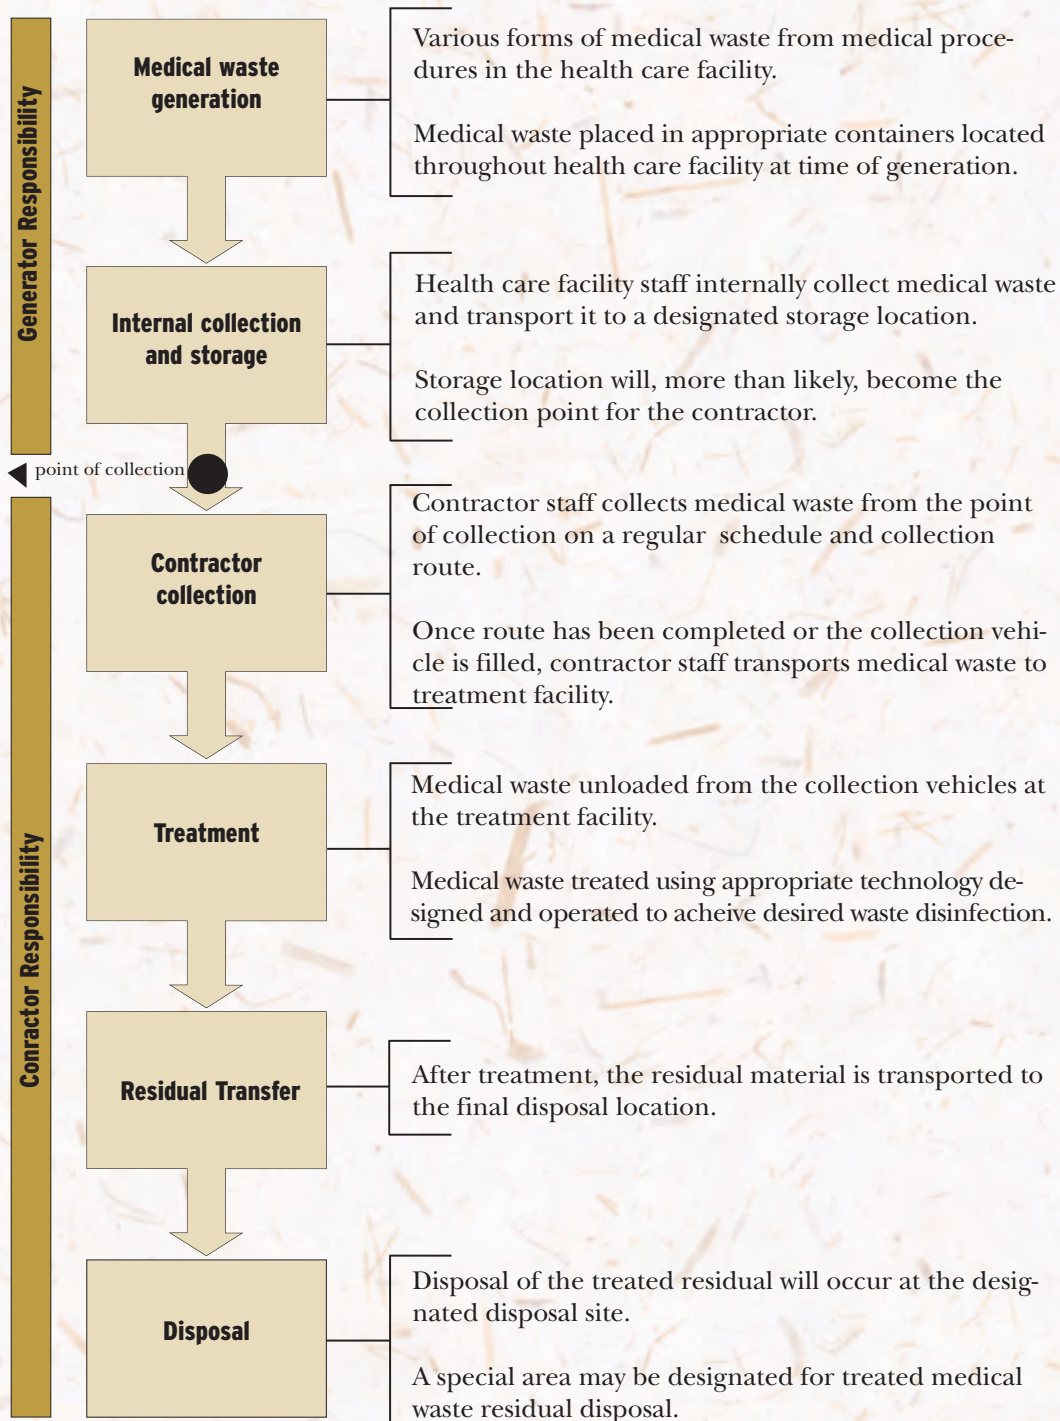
Generator Responsibility

Medical waste generation

Various forms of medical waste from medical procedures in the health care facility.

Medical waste placed in appropriate containers located throughout health care facility at time of generation.

Internal collection and storage

Health care facility staff internally collect medical waste and transport it to a designated storage location.

Storage location will, more than likely, become the collection point for the contractor.

point of collection

Conractor Responsibility

Contractor collection

Contractor staff collects medical waste from the point of collection on a regular schedule and collection route.

Once route has been completed or the collection vehicle is filled, contractor staff transports medical waste to treatment facility.

Treatment

Medical waste unloaded from the collection vehicles at the treatment facility.

Medical waste treated using appropriate technology designed and operated to acheive desired waste disinfection.

Residual Transfer

After treatment, the residual material is transported to the final disposal location.

Disposal

Disposal of the treated residual will occur at the designated disposal site.

A special area may be designated for treated medical waste residual disposal.